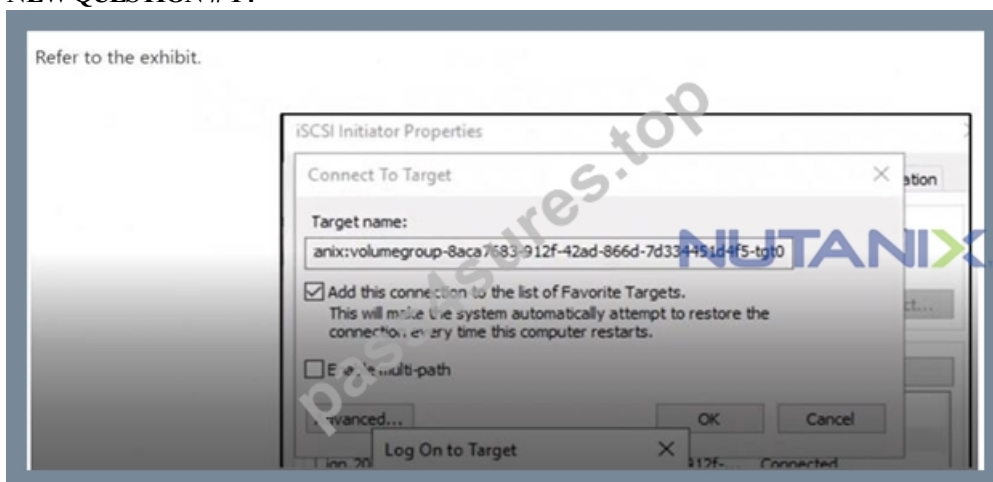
NEW QUESTION # 1

Refer to the exhibit.

iSCSI Initiator Properties

Connect To Target

ation

Target name:

anix:volumegroup-8aca7683-912f-42ad-866d-7d334451d4f5-tgt0

NUTANIX

Add this connection to the list of Favorite Targets.
This will make the system automatically attempt to restore the connection every time this computer restarts.

ct...

Enable multi-path

Advanced...

OK

Cancel

Log On to Target

iqn.20

912f-

Connected

passsures.top